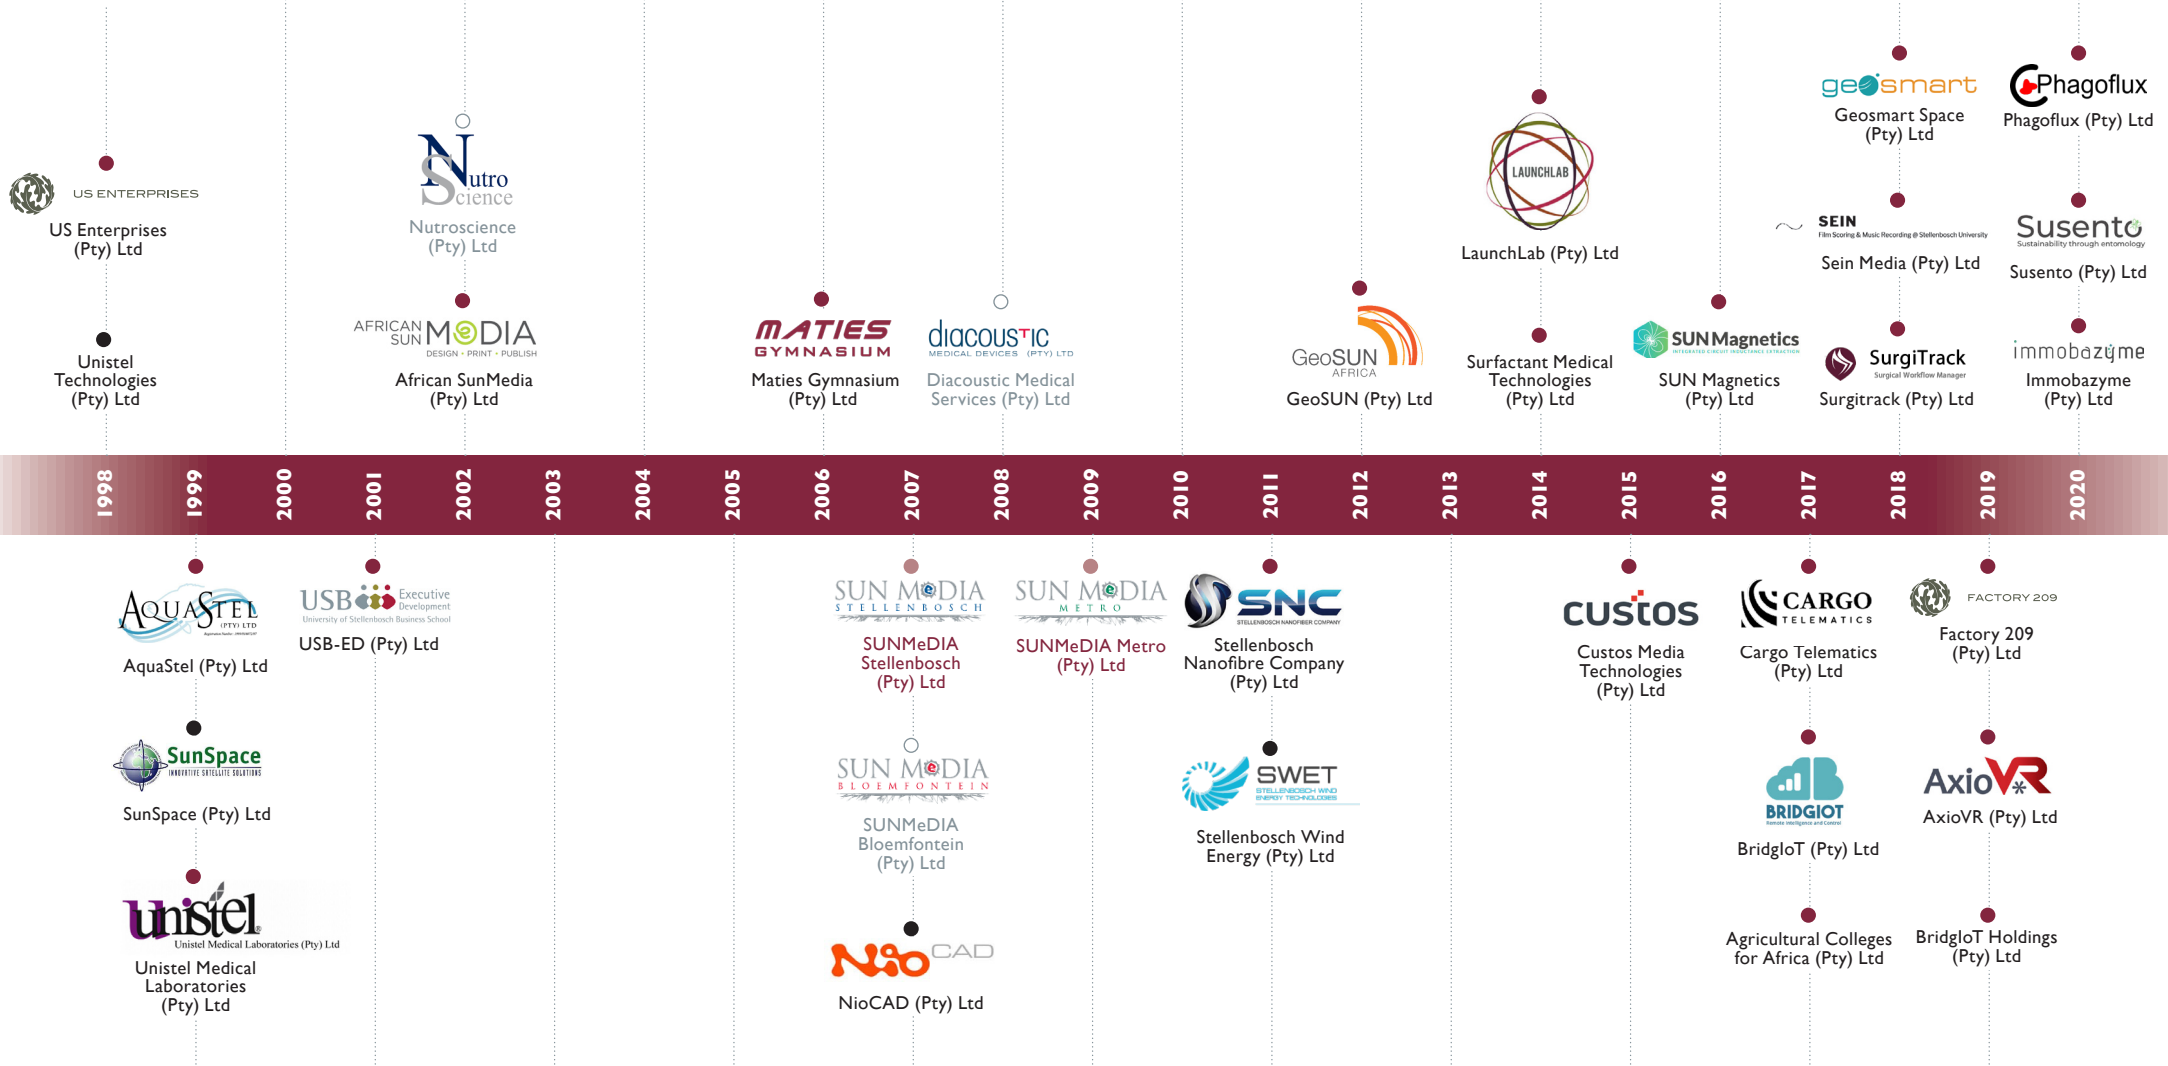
US ENTERPRISES
US Enterprises (Pty) Ltd

Unistel Technologies (Pty) Ltd

Nutro Science
Nutroscience (Pty) Ltd

AFRICAN SUN MEDIA DESIGN · PRINT · PUBLISH
African SunMedia (Pty) Ltd

MATIES GYMNASIUM
Maties Gymnasium (Pty) Ltd

diacoustic MEDICAL DEVICES (PTY) LTD
Diacoustic Medical Services (Pty) Ltd

GeoSUN AFRICA
GeoSUN (Pty) Ltd

LAUNCHLAB
LaunchLab (Pty) Ltd

Surfactant Medical Technologies (Pty) Ltd

SUN Magnetics
SUN Magnetics (Pty) Ltd

geosmart
Geosmart Space (Pty) Ltd

SEIN Film Scoring & Music Recording @ Stellenbosch University
Sein Media (Pty) Ltd

SurgiTrack Surgical Workflow Manager
Surgitrack (Pty) Ltd

Phagoflux
Phagoflux (Pty) Ltd

Susento Sustainability through entomology
Susento (Pty) Ltd

immobazyme
Immobazyme (Pty) Ltd

1998 1999 2000 2001 2002 2003 2004 2005 2006 2007 2008 2009 2010 2011 2012 2013 2014 2015 2016 2017 2018 2019 2020

AQUASTEL (PTY) LTD
AquaStel (Pty) Ltd

SunSpace INNOVATIVE SATELLITE SOLUTIONS
SunSpace (Pty) Ltd

unistel Unistel Medical Laboratories (Pty) Ltd
Unistel Medical Laboratories (Pty) Ltd

USB Executive Development University of Stellenbosch Business School
USB-ED (Pty) Ltd

SUN MEDIA STELLENBOSCH
SUNMeDIA Stellenbosch (Pty) Ltd

SUN MEDIA BLOEMFONTEIN
SUNMeDIA Bloemfontein (Pty) Ltd

NioCAD
NioCAD (Pty) Ltd

SUN MEDIA METRO
SUNMeDIA Metro (Pty) Ltd

SNC STELLENBOSCH NANOFIBER COMPANY
Stellenbosch Nanofibre Company (Pty) Ltd

SWET STELLENBOSCH WIND ENERGY TECHNOLOGIES
Stellenbosch Wind Energy (Pty) Ltd

custos
Custos Media Technologies (Pty) Ltd

CARGO TELEMATICS
Cargo Telematics (Pty) Ltd

BRIDGIOT Remote Intelligence and Control
BridgIoT (Pty) Ltd

Agricultural Colleges for Africa (Pty) Ltd

FACTORY 209
Factory 209 (Pty) Ltd

AxioVR
AxioVR (Pty) Ltd

BridgIoT Holdings (Pty) Ltd